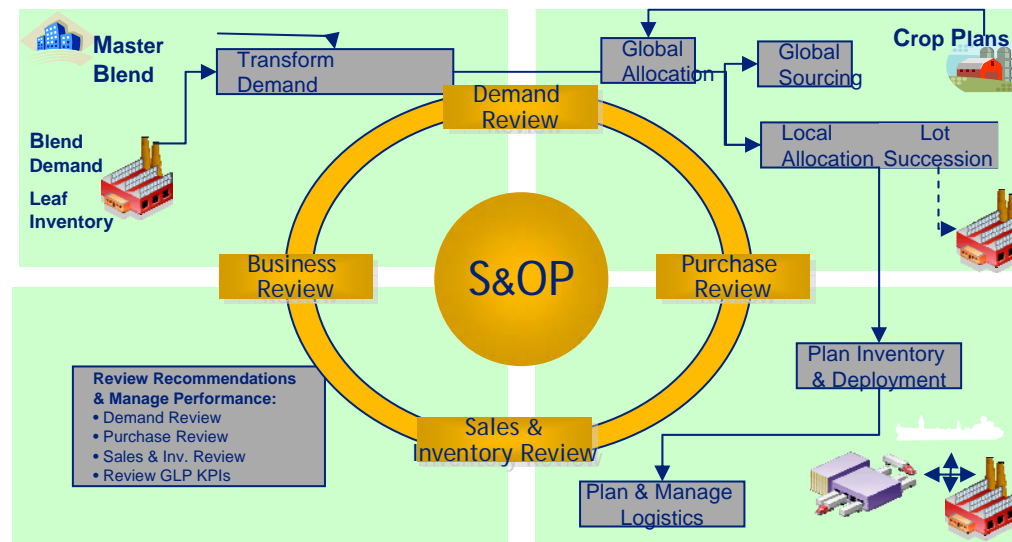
Master Blend

Transform Demand

Global Allocation

Global Sourcing

Crop Plans

Blend Demand

Leaf Inventory

Demand Review

Local Allocation

Lot Succession

Business Review

S&OP

Purchase Review

Plan Inventory & Deployment

Review Recommendations & Manage Performance:
• Demand Review
• Purchase Review
• Sales & Inv. Review
• Review GLP KPIs

Sales & Inventory Review

Plan & Manage Logistics